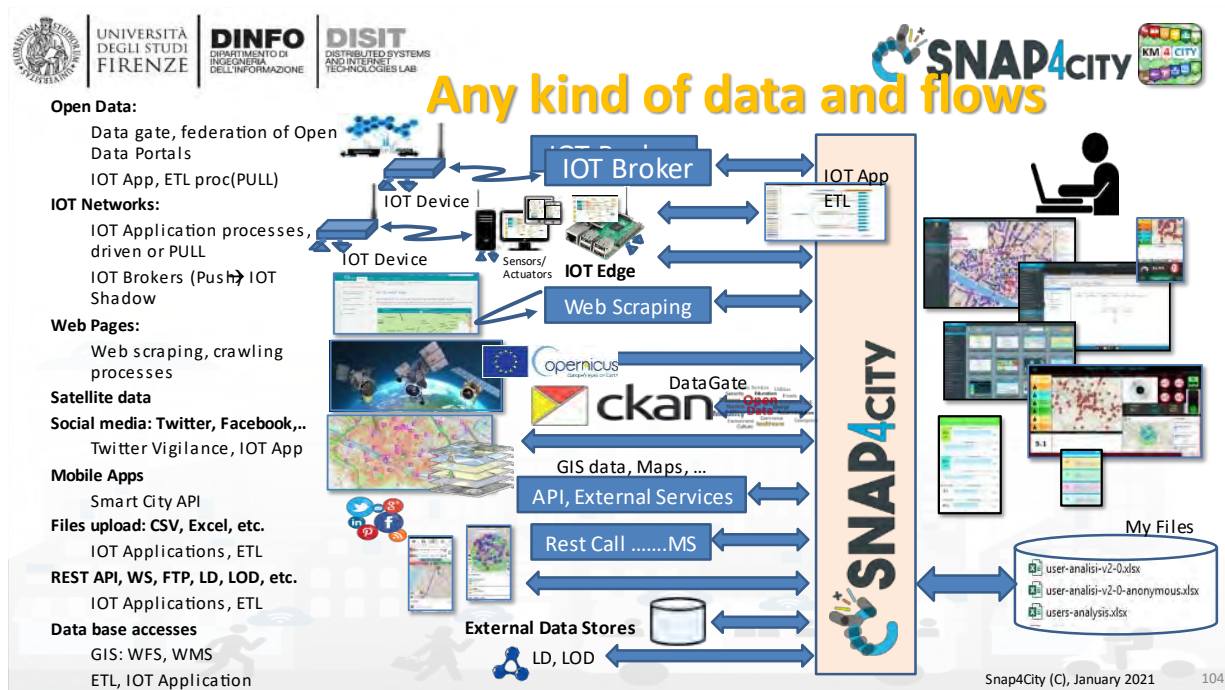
UNIVERSITÀ DEGLI STUDI FIRENZE
DINFO DIPARTIMENTO DI INGEGNERIA DELL'INFORMAZIONE
DISIT DISTRIBUTED SYSTEMS AND INTERNET TECHNOLOGIES LAB

SNAP4CITY
KM4CITY

Any kind of data and flows

Open Data:
Data gate, federation of Open Data Portals
IOT App, ETL proc(PULL)
IOT Networks:
IOT Application processes, driven or PULL
IOT Brokers (Push→ IOT Shadow
Web Pages:
Web scraping, crawling processes
Satellite data
Social media: Twitter, Facebook,..
Twitter Vigilance, IOT App
Mobile Apps
Smart City API
Files upload: CSV, Excel, etc.
IOT Applications, ETL
REST API, WS, FTP, LD, LOD, etc.
IOT Applications, ETL
Data base accesses
GIS: WFS, WMS
ETL, IOT Application

IOT Broker
IOT Device
IOT Device
Sensors/ Actuators
IOT Edge
IOT App
ETL
Web Scraping
opernicus
DataGate
ckan
Open Data
GIS data, Maps, …
API, External Services
Rest Call …….MS
External Data Stores
LD, LOD
SNAP4CITY
My Files
user-analisi-v2-0.xlsx
user-analisi-v2-0-anonymous.xlsx
users-analysis.xlsx

Snap4City (C), January 2021
104